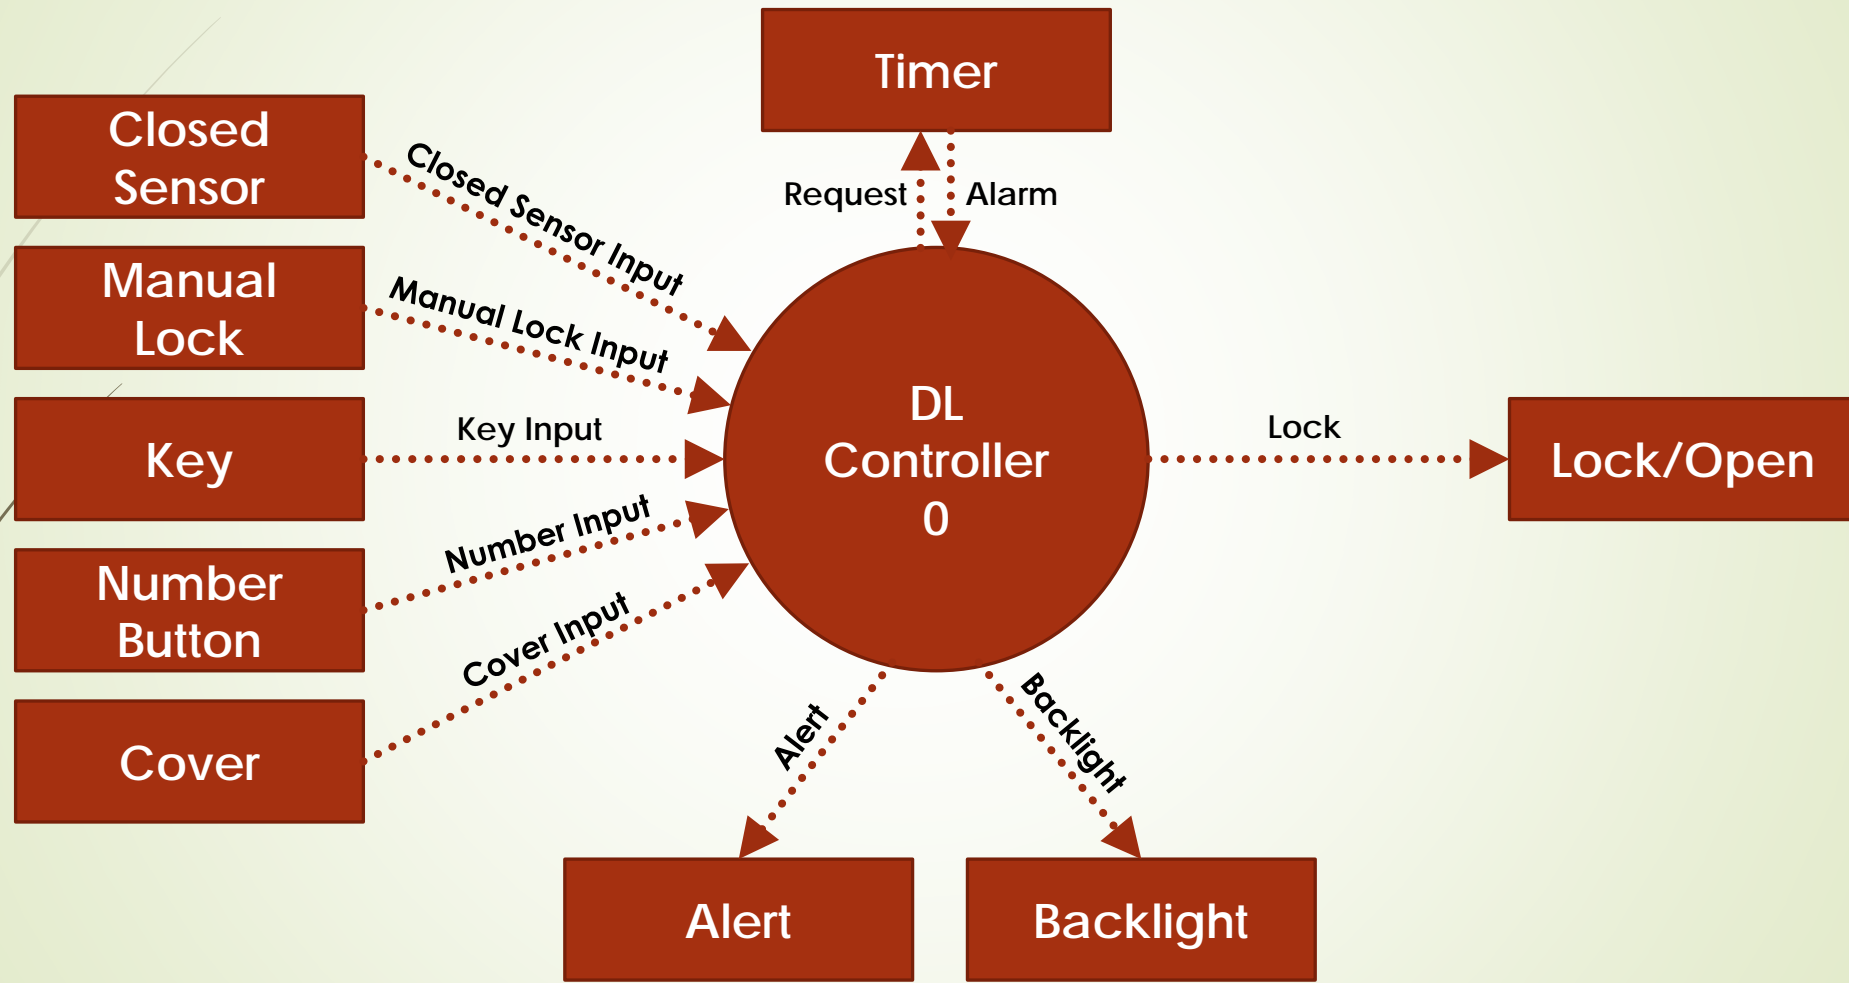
Timer

Closed Sensor

Manual Lock

Key

Number Button

Cover

Request

Alarm

Closed Sensor Input

Manual Lock Input

Key Input

Number Input

Cover Input

DL Controller 0

Lock

Lock/Open

Alert

Backlight

Alert

Backlight